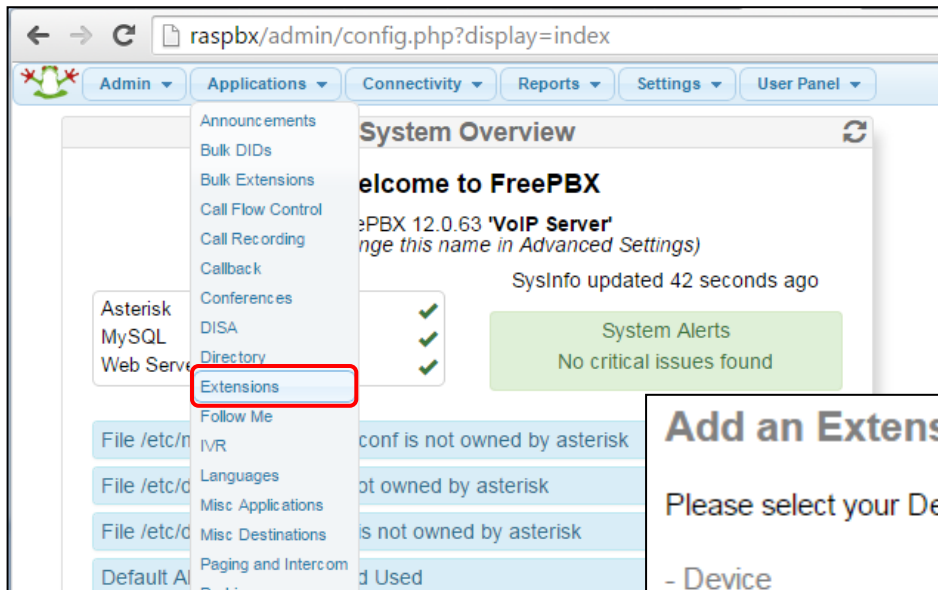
raspbx/admin/config.php?display=index

Admin ▾ Applications ▾ Connectivity ▾ Reports ▾ Settings ▾ User Panel ▾

Announcements
Bulk DIDs
Bulk Extensions
Call Flow Control
Call Recording
Callback
Conferences
DISA
Directory
Extensions
Follow Me
IVR
Languages
Misc Applications
Misc Destinations
Paging and Intercom

System Overview

elcome to FreePBX

ePBX 12.0.63 'VoIP Server'
nge this name in Advanced Settings)

SysInfo updated 42 seconds ago

Asterisk
MySQL
Web Serve

System Alerts
No critical issues found

File /etc/m conf is not owned by asterisk
File /etc/d ot owned by asterisk
File /etc/d s not owned by asterisk
Default A d Used

Add an Extens

Please select your De

- Device